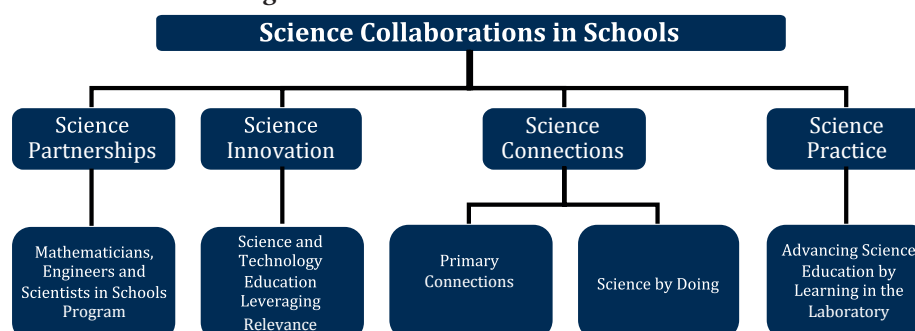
Science Collaborations in Schools

Science Partnerships

Science Innovation

Science Connections

Science Practice

Mathematicians, Engineers and Scientists in Schools Program

Science and Technology Education Leveraging Relevance

Primary Connections

Science by Doing

Advancing Science Education by Learning in the Laboratory